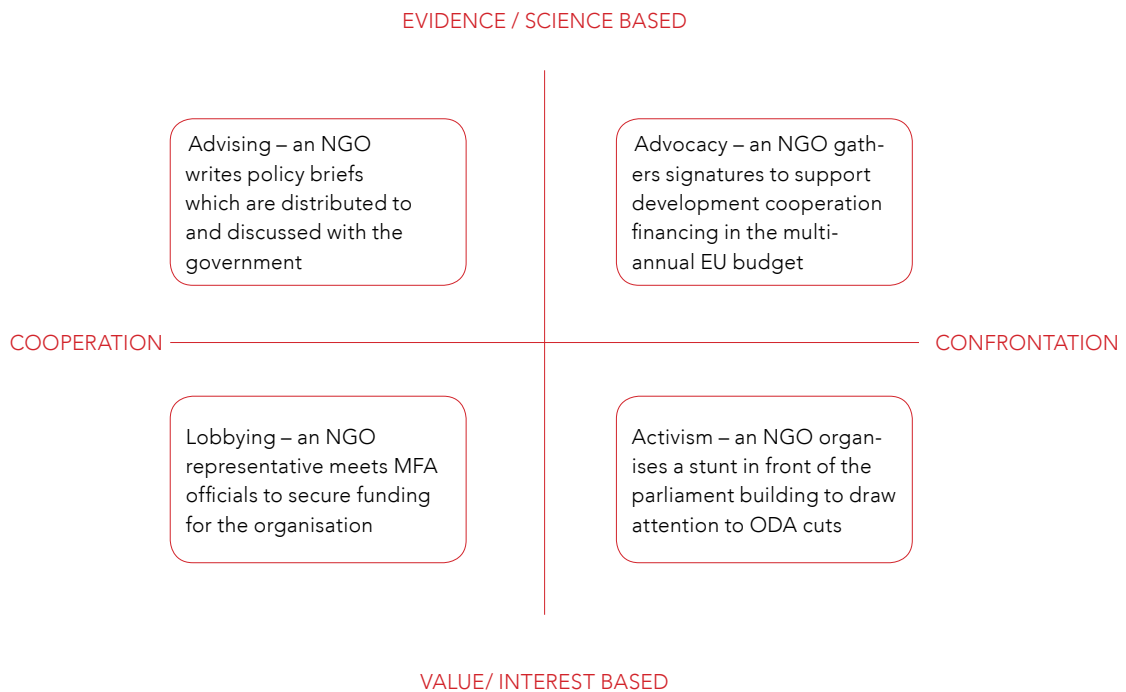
EVIDENCE / SCIENCE BASED

Advising – an NGO writes policy briefs which are distributed to and discussed with the government

Advocacy – an NGO gathers signatures to support development cooperation financing in the multi-annual EU budget

COOPERATION

CONFRONTATION

Lobbying – an NGO representative meets MFA officials to secure funding for the organisation

Activism – an NGO organises a stunt in front of the parliament building to draw attention to ODA cuts

VALUE/ INTEREST BASED